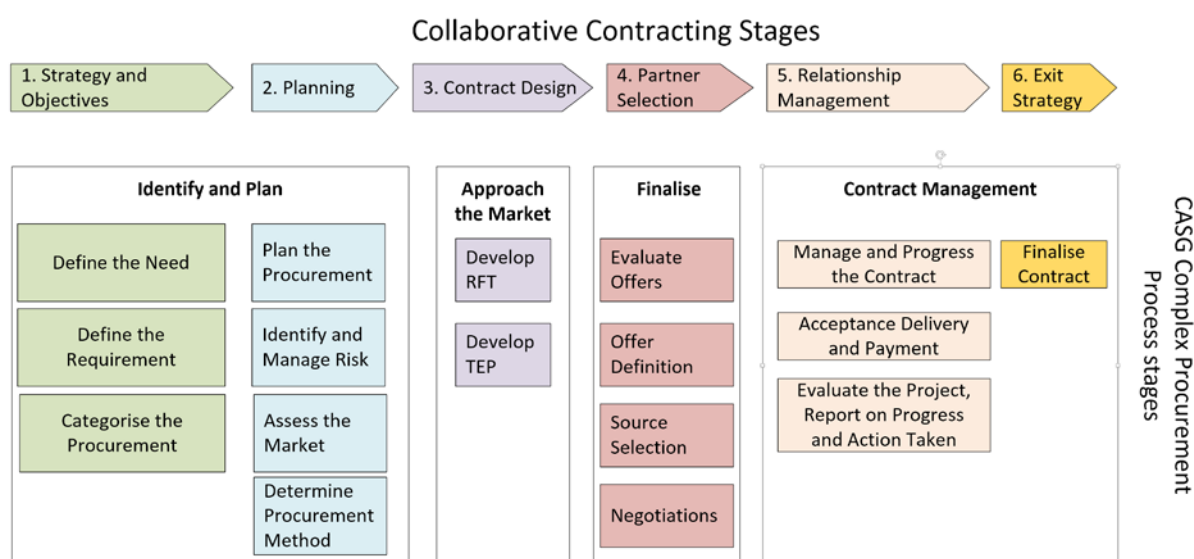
Collaborative Contracting Stages

1. Strategy and Objectives

2. Planning

3. Contract Design

4. Partner Selection

5. Relationship Management

6. Exit Strategy

Identify and Plan

Define the Need

Define the Requirement

Categorise the Procurement

Plan the Procurement

Identify and Manage Risk

Assess the Market

Determine Procurement Method

Approach the Market

Develop RFT

Develop TEP

Finalise

Evaluate Offers

Offer Definition

Source Selection

Negotiations

Contract Management

Manage and Progress the Contract

Finalise Contract

Acceptance Delivery and Payment

Evaluate the Project, Report on Progress and Action Taken

CASG Complex Procurement Process stages